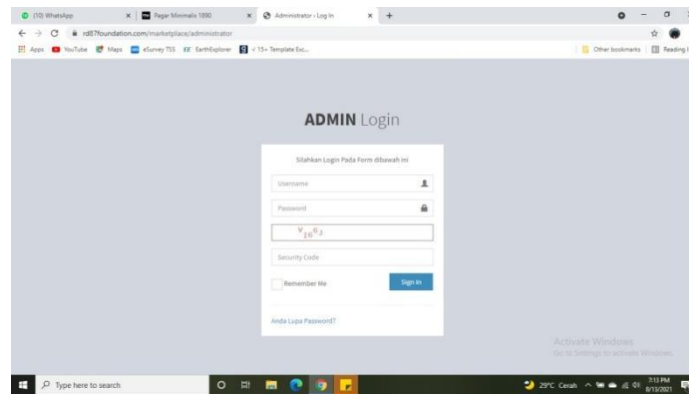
(10) WhatsApp | Pagar Minimalis 1890 | Administrator - Log In | +

rd87foundation.com/marketplace/administrator

Apps | YouTube | Maps | eSurvey TSS | EarthExplorer | √ 15+ Template Exc...

Other bookmarks | Reading list

ADMIN Login

Silahkan Login Pada Form dibawah ini

Username

Password

V 16 6 J

Security Code

Remember Me

Sign In

Anda Lupa Password?

Activate Windows
Go to Settings to activate Windows.

Type here to search

29°C Cerah

7:13 PM
8/13/2021